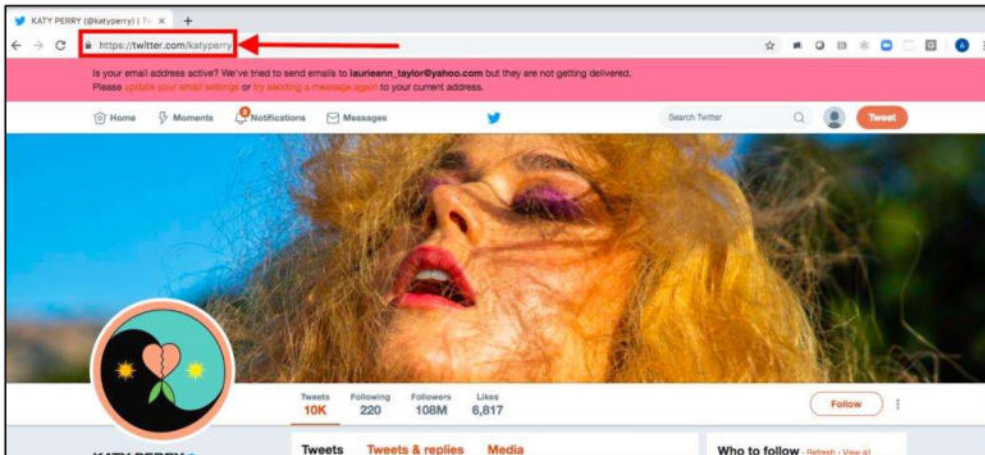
KATY PERRY (@katyperry) | Tw

https://twitter.com/katyperry

Is your email address active? We've tried to send emails to laurieann_taylor@yahoo.com but they are not getting delivered. Please update your email settings or try sending a message again to your current address.

Home Moments 3 Notifications Messages

Search Twitter

Tweet

Tweets 10K
Following 220
Followers 108M
Likes 6,817

Follow

Tweets Tweets & replies Media

Who to follow · Refresh · View all

KATY PERRY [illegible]